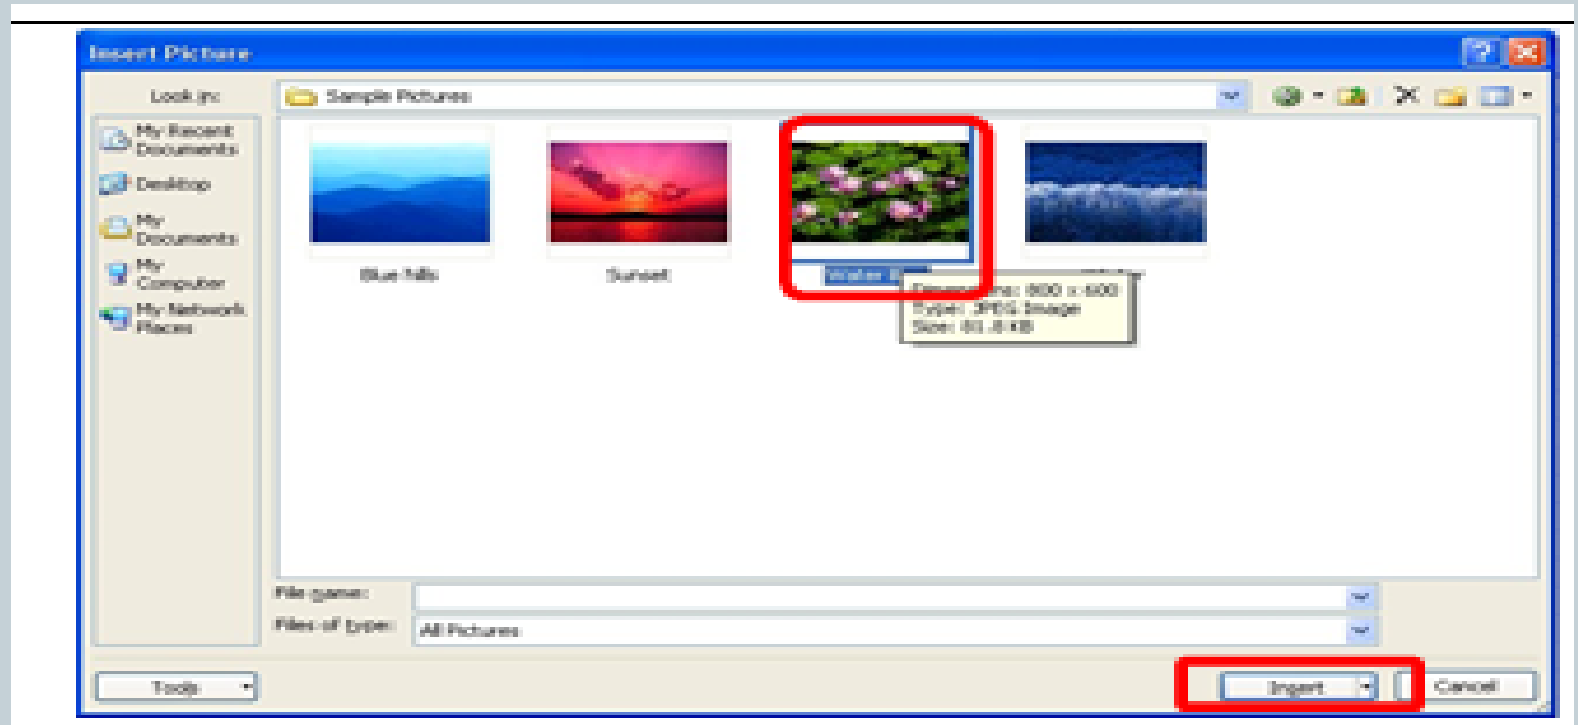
Insert Picture

Look in: Sample Pictures

My Recent Documents

Desktop

My Documents

My Computer

My Network Places

Blue hills

Sunset

Water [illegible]

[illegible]

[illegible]ns: 800 x 600
Type: JPEG Image
Size: 81.8 KB

File name:

Files of type: All Pictures

Tools

Insert

Cancel